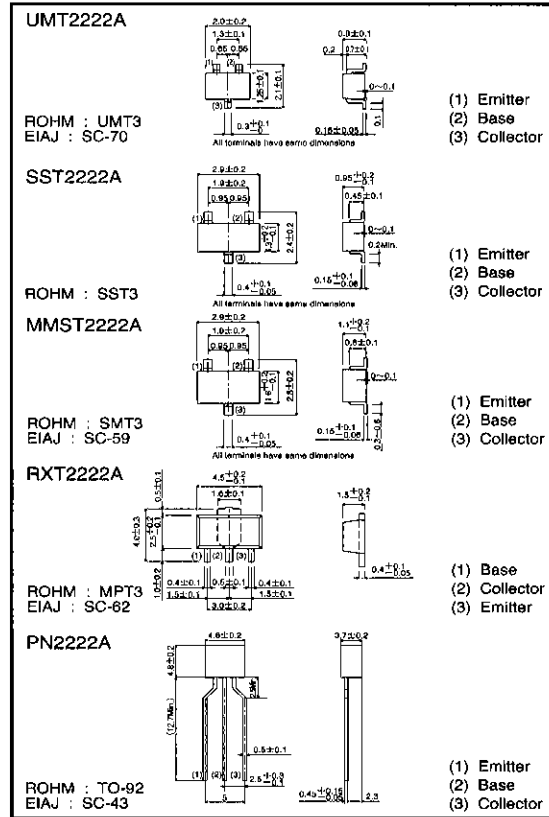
UMT2222A

$2.0\pm0.2$
$1.3\pm0.1$
0.65 0.65
(1) (2)
(3)
$1.25\pm0.1$
$2.1\pm0.1$
$0.3^{+0.1}_{-0}$
All terminals have same dimensions
$0.9\pm0.1$
0.2
$0.7\pm0.1$
0~0.1
0.1
$0.15\pm0.05$

ROHM : UMT3
EIAJ : SC-70

(1) Emitter
(2) Base
(3) Collector

SST2222A

$2.9\pm0.2$
$1.9\pm0.2$
0.95 0.95
(1) (2)
(3)
$1.3^{+0.2}_{-0.1}$
$2.4\pm0.2$
$0.4^{+0.1}_{-0.05}$
All terminals have same dimensions
$0.95^{+0.2}_{-0.1}$
$0.45\pm0.1$
0~0.1
0.2Min.
$0.15^{+0.1}_{-0.06}$

ROHM : SST3

(1) Emitter
(2) Base
(3) Collector

MMST2222A

$2.9\pm0.2$
$1.9\pm0.2$
0.95 0.95
(1) (2)
(3)
$1.6^{+0.2}_{-0.1}$
$2.8\pm0.2$
$0.4^{+0.1}_{-0.05}$
All terminals have same dimensions
$1.1^{+0.2}_{-0.1}$
$0.8\pm0.1$
0~0.1
0.3~0.6
$0.15^{+0.1}_{-0.06}$

ROHM : SMT3
EIAJ : SC-59

(1) Emitter
(2) Base
(3) Collector

RXT2222A

$4.5^{+0.2}_{-0.1}$
$1.6\pm0.1$
$0.5\pm0.1$
$4.0\pm0.3$
$2.5^{+0.2}_{-0.1}$
$1.0\pm0.2$
(1) (2) (3)
$0.4\pm0.1$ $0.5\pm0.1$ $0.4\pm0.1$
$1.5\pm0.1$ $1.5\pm0.1$
$3.0\pm0.2$
$1.5^{+0.2}_{-0.1}$
$0.4^{+0.1}_{-0.05}$

ROHM : MPT3
EIAJ : SC-62

(1) Base
(2) Collector
(3) Emitter

PN2222A

$4.8\pm0.2$
$4.8\pm0.2$
$3.7\pm0.2$
2Min.
(12.7Min.)
$0.5\pm0.1$
(1) (2) (3)
$2.5^{+0.3}_{-0.1}$
$0.45^{+0.15}_{-0.05}$
2.3

ROHM : TO-92
EIAJ : SC-43

(1) Emitter
(2) Base
(3) Collector